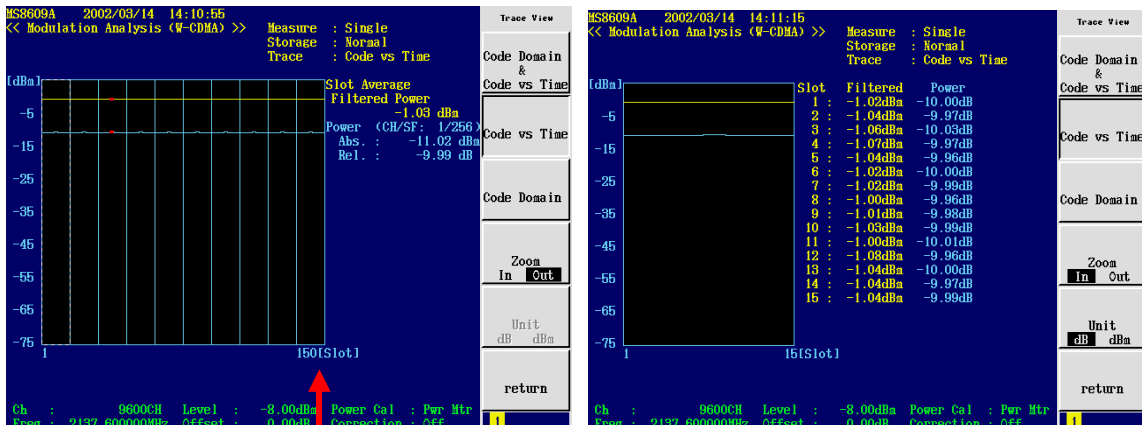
MS8609A 2002/03/14 14:10:55
<< Modulation Analysis (W-CDMA) >>
Measure : Single
Storage : Normal
Trace : Code vs Time

Trace View

Code Domain & Code vs Time

Code vs Time

Code Domain

Zoom
In Out

Unit
dB dBm

return

[dBm]
-5
-15
-25
-35
-45
-55
-65
-75
1
150[Slot]

Slot Average
Filtered Power
-1.03 dBm
Power (CH/SF: 1/256)
Abs. : -11.02 dBm
Rel. : -9.99 dB

Ch : 9600CH Level : -8.00dBm Power Cal : Pwr Mtr
Freq : 2137.600000MHz Offset : 0.00dB Correction : Off

1

MS8609A 2002/03/14 14:11:15
<< Modulation Analysis (W-CDMA) >>
Measure : Single
Storage : Normal
Trace : Code vs Time

Trace View

Code Domain & Code vs Time

Code vs Time

Code Domain

Zoom
In Out

Unit
dB dBm

return

[dBm]
-5
-15
-25
-35
-45
-55
-65
-75
1
15[Slot]

| Slot | Filtered | Power |
|---|---|---|
| 1 : | -1.02dBm | -10.00dB |
| 2 : | -1.04dBm | -9.97dB |
| 3 : | -1.06dBm | -10.03dB |
| 4 : | -1.07dBm | -9.97dB |
| 5 : | -1.04dBm | -9.96dB |
| 6 : | -1.02dBm | -10.00dB |
| 7 : | -1.02dBm | -9.99dB |
| 8 : | -1.00dBm | -9.96dB |
| 9 : | -1.01dBm | -9.98dB |
| 10 : | -1.03dBm | -9.99dB |
| 11 : | -1.00dBm | -10.01dB |
| 12 : | -1.08dBm | -9.96dB |
| 13 : | -1.04dBm | -10.00dB |
| 14 : | -1.04dBm | -9.97dB |
| 15 : | -1.04dBm | -9.99dB |

Ch : 9600CH Level : -8.00dBm Power Cal : Pwr Mtr
Freq : 2137.600000MHz Offset : 0.00dB Correction : Off

1